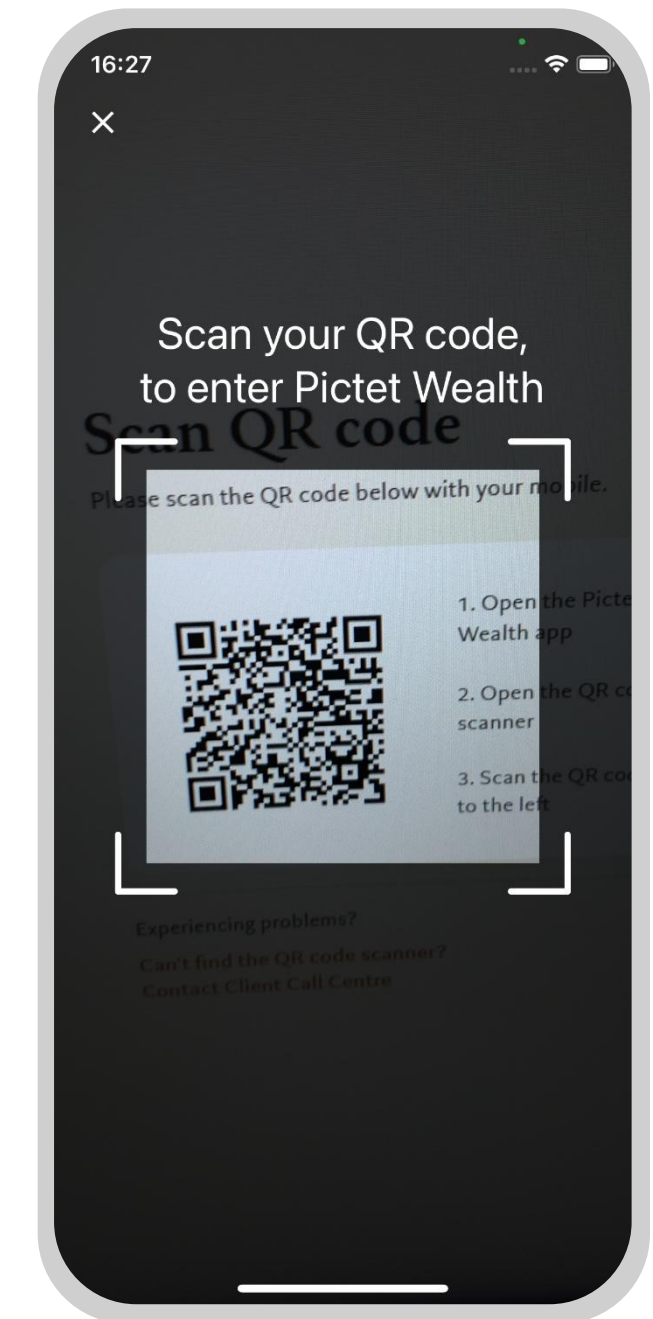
16:27

×

Scan your QR code, to enter Pictet Wealth

Scan QR code

Please scan the QR code below with your mobile.

1. Open the Picte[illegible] Wealth app

2. Open the QR co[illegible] scanner

3. Scan the QR co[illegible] to the left

Experiencing problems?

Can't find the QR code scanner?

Contact Client Call Centre